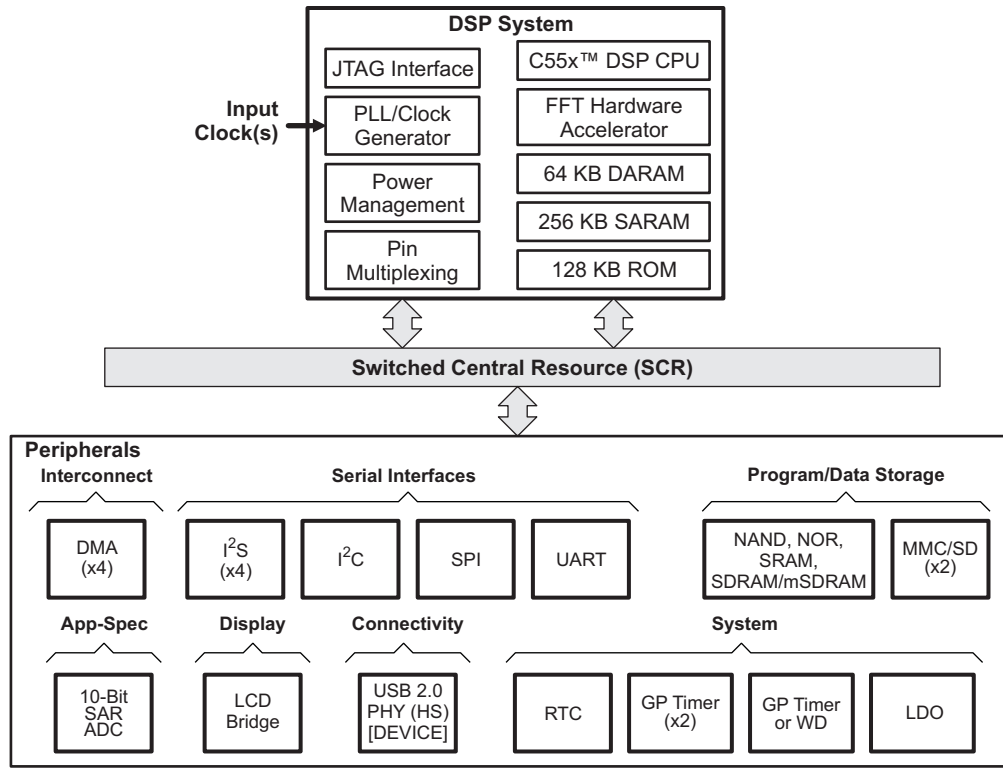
DSP System

JTAG Interface

PLL/Clock Generator

Power Management

Pin Multiplexing

C55x™ DSP CPU

FFT Hardware Accelerator

64 KB DARAM

256 KB SARAM

128 KB ROM

Input Clock(s)

Switched Central Resource (SCR)

Peripherals

Interconnect

DMA (x4)

Serial Interfaces

$I^2S$ (x4)

$I^2C$

SPI

UART

Program/Data Storage

NAND, NOR, SRAM, SDRAM/mSDRAM

MMC/SD (x2)

App-Spec

10-Bit SAR ADC

Display

LCD Bridge

Connectivity

USB 2.0 PHY (HS) [DEVICE]

System

RTC

GP Timer (x2)

GP Timer or WD

LDO